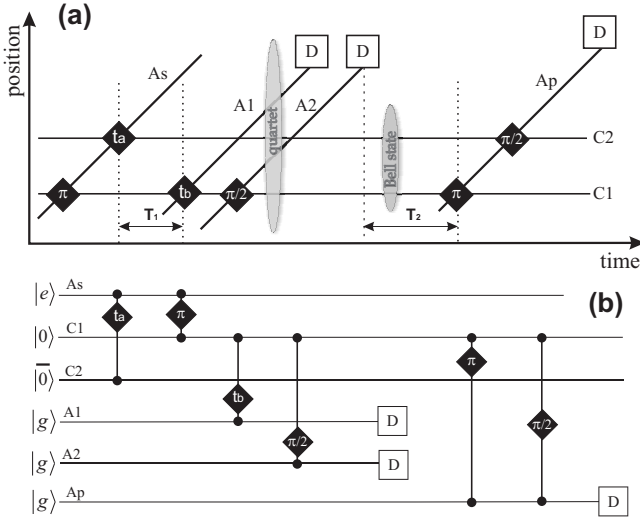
(a)

position

As

A1

A2

Ap

D

D

D

quartet

Bell state

ta

tb

π

π/2

π

π/2

C2

C1

T₁

T₂

time

(b)

$|e\rangle$ As

$|0\rangle$ C1

$|\bar{0}\rangle$ C2

$|g\rangle$ A1

$|g\rangle$ A2

$|g\rangle$ Ap

ta

π

tb

π/2

π

π/2

D

D

D